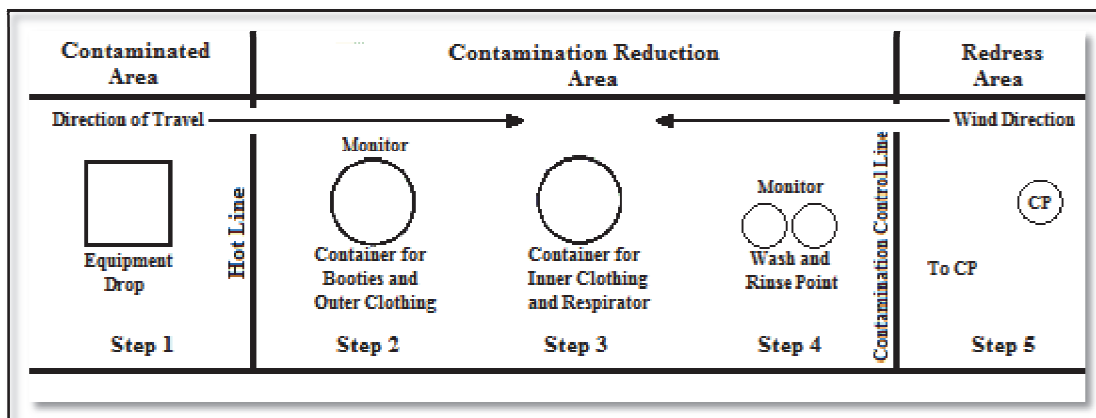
Contaminated Area

Contamination Reduction Area

Redress Area

Direction of Travel

Wind Direction

Equipment Drop

Step 1

Hot Line

Monitor

Container for Booties and Outer Clothing

Step 2

Container for Inner Clothing and Respirator

Step 3

Monitor

Wash and Rinse Point

Step 4

Contamination Control Line

CP

To CP

Step 5